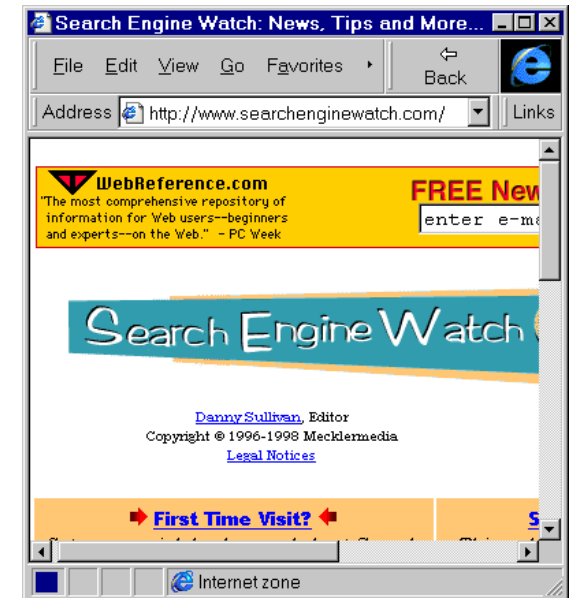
Search Engine Watch: News, Tips and More...

File Edit View Go Favorites Back

Address http://www.searchenginewatch.com/ Links

WebReference.com
"The most comprehensive repository of information for Web users--beginners and experts--on the Web." - PC Week

FREE New
enter e-ma

Search Engine Watch

Danny Sullivan, Editor
Copyright © 1996-1998 Mecklermedia
Legal Notices

First Time Visit?

S

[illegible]

Internet zone